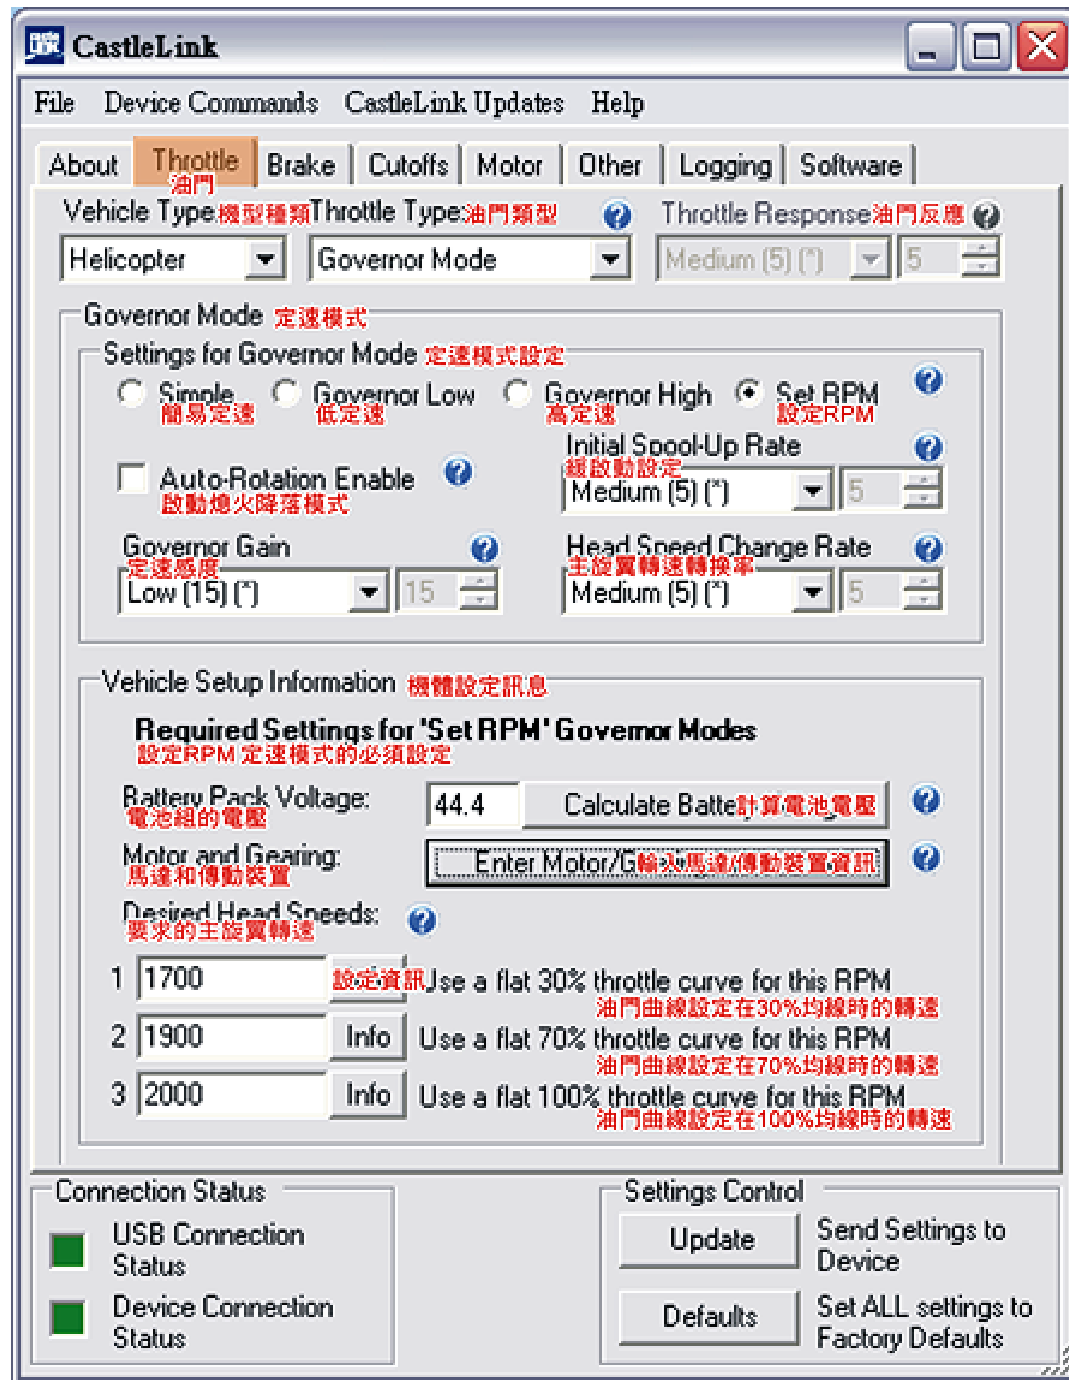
CastleLink

File Device Commands CastleLink Updates Help

About Throttle 油門 Brake Cutoffs Motor Other Logging Software

Vehicle Type 機型種類 Throttle Type 油門類型 Throttle Response 油門反應

Helicopter Governor Mode Medium (5) (*) 5

Governor Mode 定速模式

Settings for Governor Mode 定速模式設定

Simple 簡易定速 Governor Low 低定速 Governor High 高定速 Set RPM 設定RPM

Initial Spool-Up Rate 緩啟動設定

Auto-Rotation Enable 啟動熄火降落模式

Medium (5) (*) 5

Governor Gain 定速感度

Head Speed Change Rate 主旋翼轉速轉換率

Low (15) (*) 15

Medium (5) (*) 5

Vehicle Setup Information 機體設定訊息

Required Settings for 'Set RPM' Governor Modes 設定RPM 定速模式的必須設定

Battery Pack Voltage: 電池組的電壓 44.4 Calculate Batte 計算電池電壓

Motor and Gearing: 馬達和傳動裝置 Enter Motor/G 輸入馬達/傳動裝置資訊

Desired Head Speeds: 要求的主旋翼轉速

1 1700 設定資訊 Use a flat 30% throttle curve for this RPM 油門曲線設定在30%均線時的轉速

2 1900 Info Use a flat 70% throttle curve for this RPM 油門曲線設定在70%均線時的轉速

3 2000 Info Use a flat 100% throttle curve for this RPM 油門曲線設定在100%均線時的轉速

Connection Status

USB Connection Status

Device Connection Status

Settings Control

Update Send Settings to Device

Defaults Set ALL settings to Factory Defaults